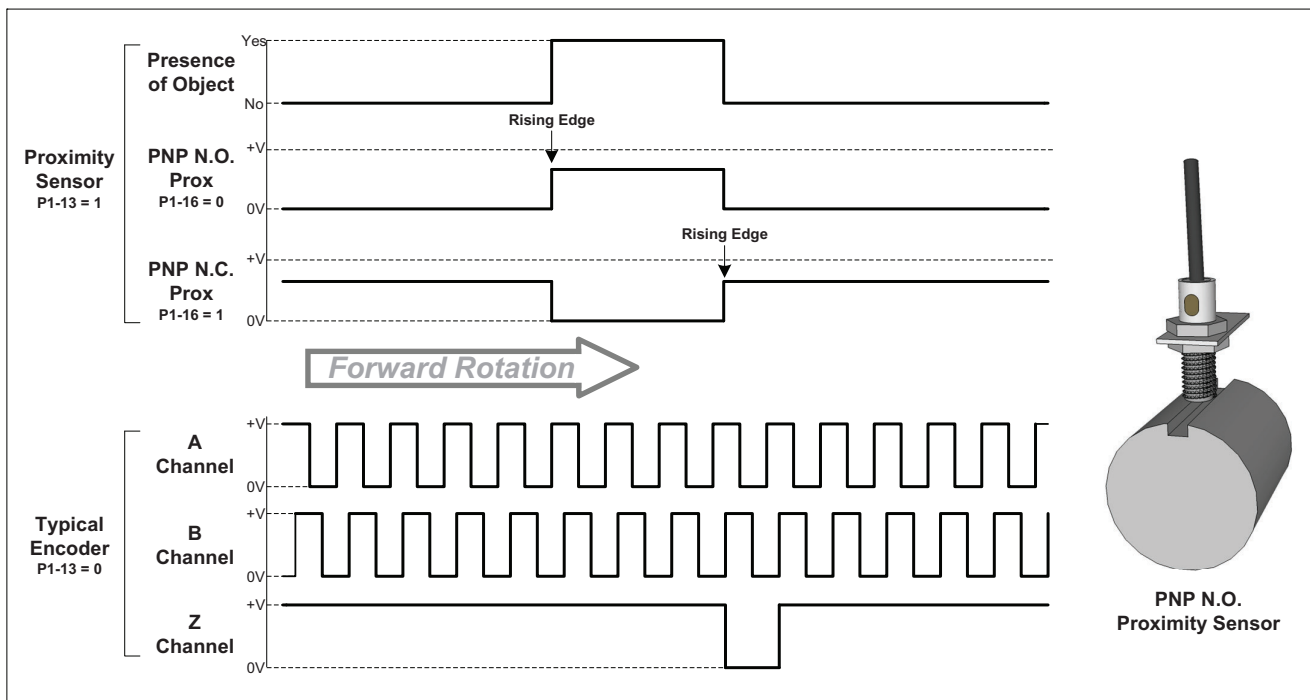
Proximity Sensor
P1-13 = 1

Presence of Object
Yes
No

Rising Edge

PNP N.O. Prox
P1-16 = 0
+V
0V

Rising Edge

PNP N.C. Prox
P1-16 = 1
+V
0V

Forward Rotation

Typical Encoder
P1-13 = 0

A Channel
+V
0V

B Channel
+V
0V

Z Channel
+V
0V

PNP N.O. Proximity Sensor